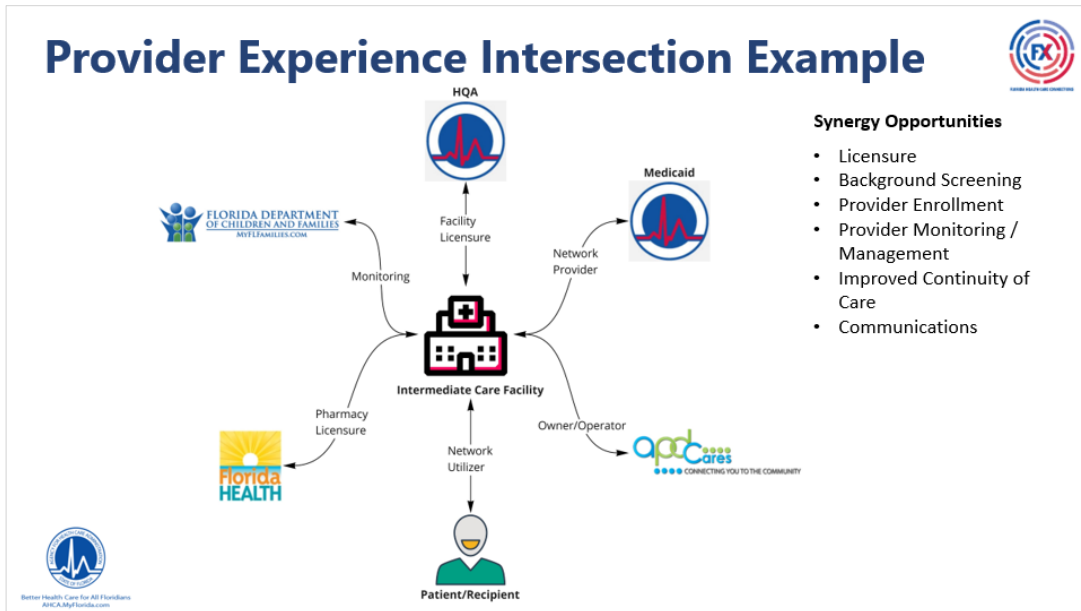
Provider Experience Intersection Example

FX
FLORIDA HEALTH CARE CONNECTIONS

HQA

Medicaid

FLORIDA DEPARTMENT OF CHILDREN AND FAMILIES
MyFLFamilies.com

Facility Licensure

Network Provider

Monitoring

Intermediate Care Facility

Pharmacy Licensure

Owner/Operator

Network Utilizer

Florida HEALTH

apd cares
CONNECTING YOU TO THE COMMUNITY

Patient/Recipient

Synergy Opportunities

• Licensure
• Background Screening
• Provider Enrollment
• Provider Monitoring / Management
• Improved Continuity of Care
• Communications

Better Health Care for All Floridians
AHCA.MyFlorida.com